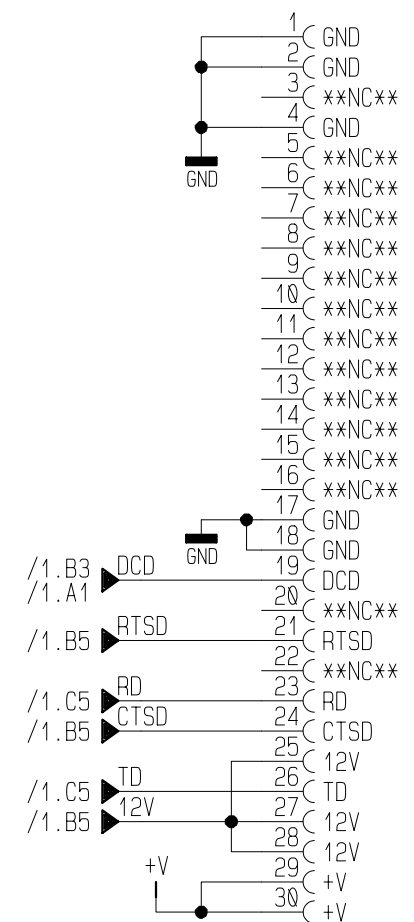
1 GND
2 GND
3 \*\*NC\*\*
4 GND
GND
5 \*\*NC\*\*
6 \*\*NC\*\*
7 \*\*NC\*\*
8 \*\*NC\*\*
9 \*\*NC\*\*
10 \*\*NC\*\*
11 \*\*NC\*\*
12 \*\*NC\*\*
13 \*\*NC\*\*
14 \*\*NC\*\*
15 \*\*NC\*\*
16 \*\*NC\*\*
17 GND
GND
18 GND
/1.B3
/1.A1
DCD
19 DCD
20 \*\*NC\*\*
/1.B5
RTSD
21 RTSD
22 \*\*NC\*\*
/1.C5
RD
23 RD
/1.B5
CTSD
24 CTSD
25 12V
/1.C5
TD
26 TD
/1.B5
12V
27 12V
28 12V
+V
29 +V
30 +V